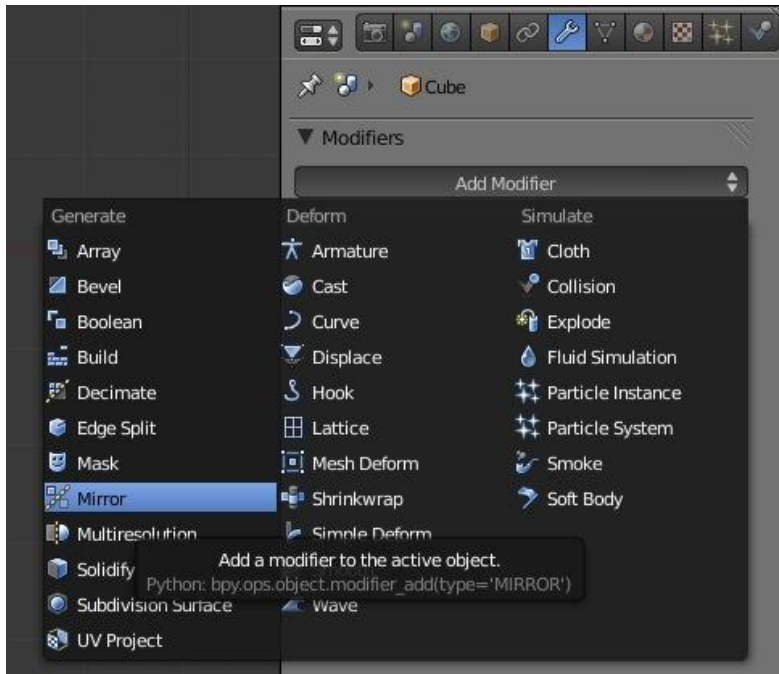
Cube

▼ Modifiers

Add Modifier

Generate
Array
Bevel
Boolean
Build
Decimate
Edge Split
Mask
Mirror
Multiresolution
Solidify
Subdivision Surface
UV Project

Deform
Armature
Cast
Curve
Displace
Hook
Lattice
Mesh Deform
Shrinkwrap
Simple Deform
Wave

Simulate
Cloth
Collision
Explode
Fluid Simulation
Particle Instance
Particle System
Smoke
Soft Body

Add a modifier to the active object.
Python: bpy.ops.object.modifier_add(type='MIRROR')